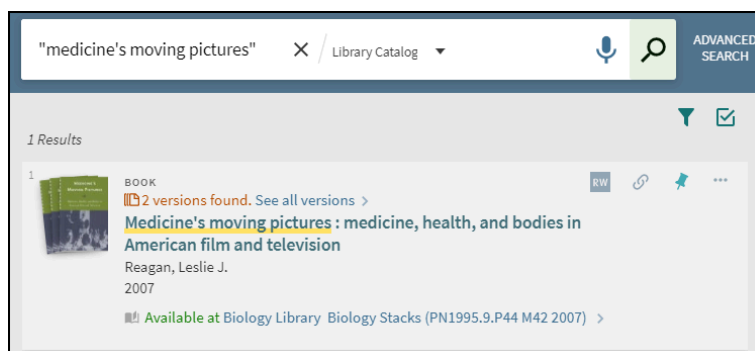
"medicine's moving pictures" × Library Catalog

ADVANCED SEARCH

1 Results

1

BOOK

2 versions found. See all versions >

Medicine's moving pictures : medicine, health, and bodies in American film and television

Reagan, Leslie J.

2007

Available at Biology Library Biology Stacks (PN1995.9.P44 M42 2007) >

RW

...